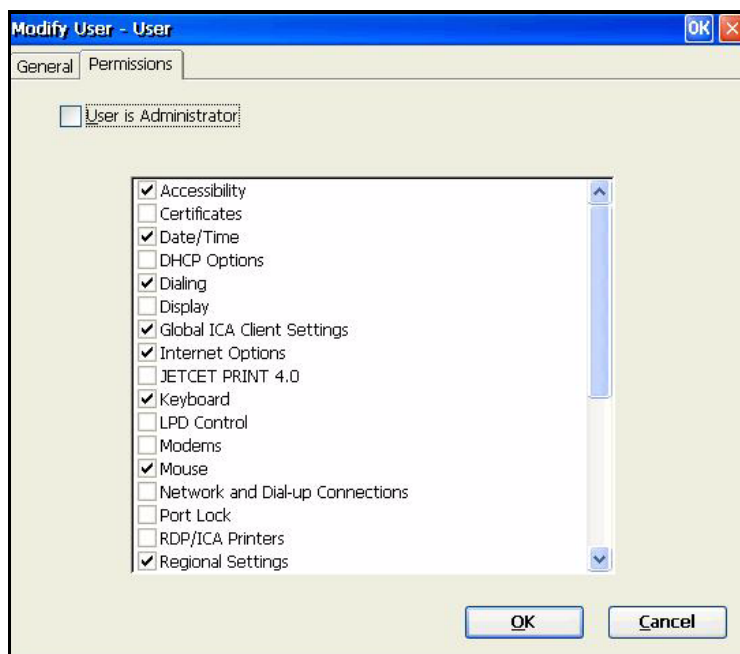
Modify User - User

OK

General

Permissions

User is Administrator

Accessibility
Certificates
Date/Time
DHCP Options
Dialing
Display
Global ICA Client Settings
Internet Options
JETCET PRINT 4.0
Keyboard
LPD Control
Modems
Mouse
Network and Dial-up Connections
Port Lock
RDP/ICA Printers
Regional Settings

OK

Cancel